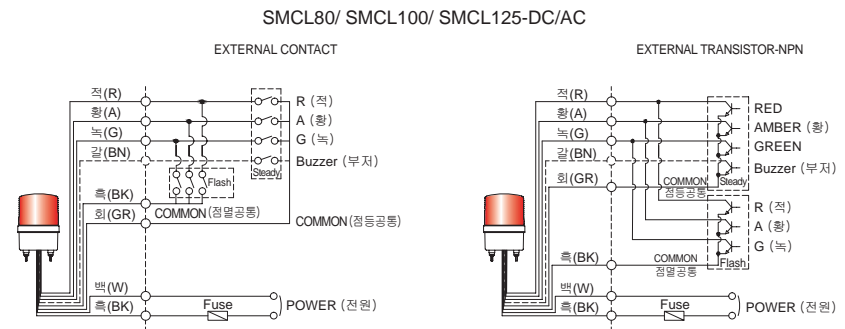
SMCL80/ SMCL100/ SMCL125-DC/AC

EXTERNAL CONTACT

적(R)
황(A)
녹(G)
갈(BN)
흑(BK)
회(GR)
백(W)
흑(BK)

R (적)
A (황)
G (녹)
Buzzer (부저)
Steady
Flash
COMMON (점멸공통)
COMMON (점등공통)
Fuse
POWER (전원)

EXTERNAL TRANSISTOR-NPN

적(R)
황(A)
녹(G)
갈(BN)
회(GR)
흑(BK)
백(W)
흑(BK)

RED
AMBER (황)
GREEN
Buzzer (부저)
COMMON
점등공통
Steady
R (적)
A (황)
G (녹)
COMMON
점멸공통
Flash
Fuse
POWER (전원)